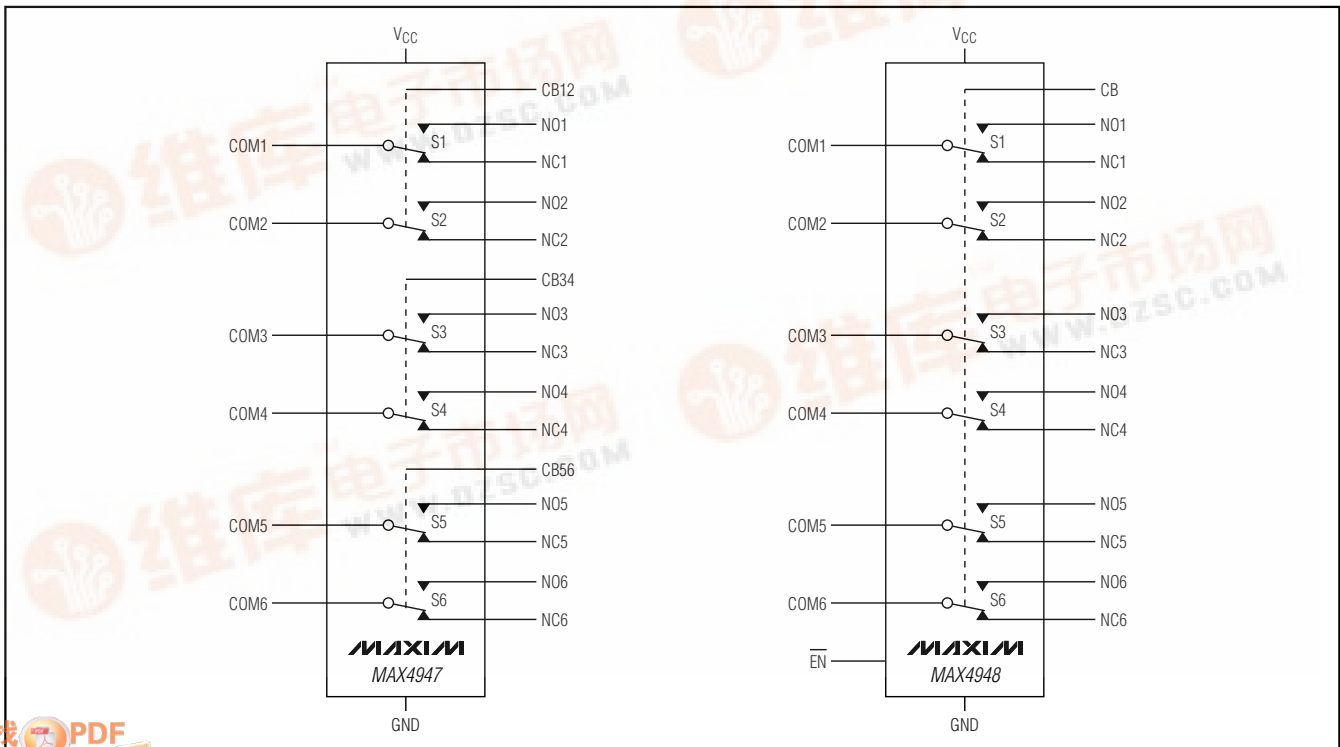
$V_{CC}$

CB12
NO1
COM1
S1
NC1
NO2
COM2
S2
NC2
CB34
NO3
COM3
S3
NC3
NO4
COM4
S4
NC4
CB56
NO5
COM5
S5
NC5
NO6
COM6
S6
NC6

MAXIM
MAX4947

GND

$V_{CC}$

CB
NO1
COM1
S1
NC1
NO2
COM2
S2
NC2
NO3
COM3
S3
NC3
NO4
COM4
S4
NC4
NO5
COM5
S5
NC5
NO6
COM6
S6
NC6

$\overline{EN}$

MAXIM
MAX4948

GND

维库电子市场网
WWW.DZSC.COM

PDF